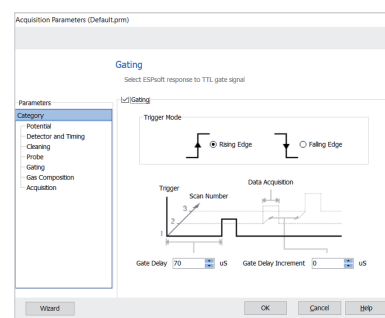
Acquisition Parameters (Default.prm)

Gating

Select ESPsoft response to TTL gate signal

Parameters

Category
Potential
Detector and Timing
Cleaning
Probe
Gating
Gas Composition
Acquisition

Gating

Trigger Mode

Rising Edge

Falling Edge

Trigger

Scan Number

Data Acquisition

3

2

1

Gate Delay 70 uS

Gate Delay Increment 0 uS

Wizard

OK

Cancel

Help